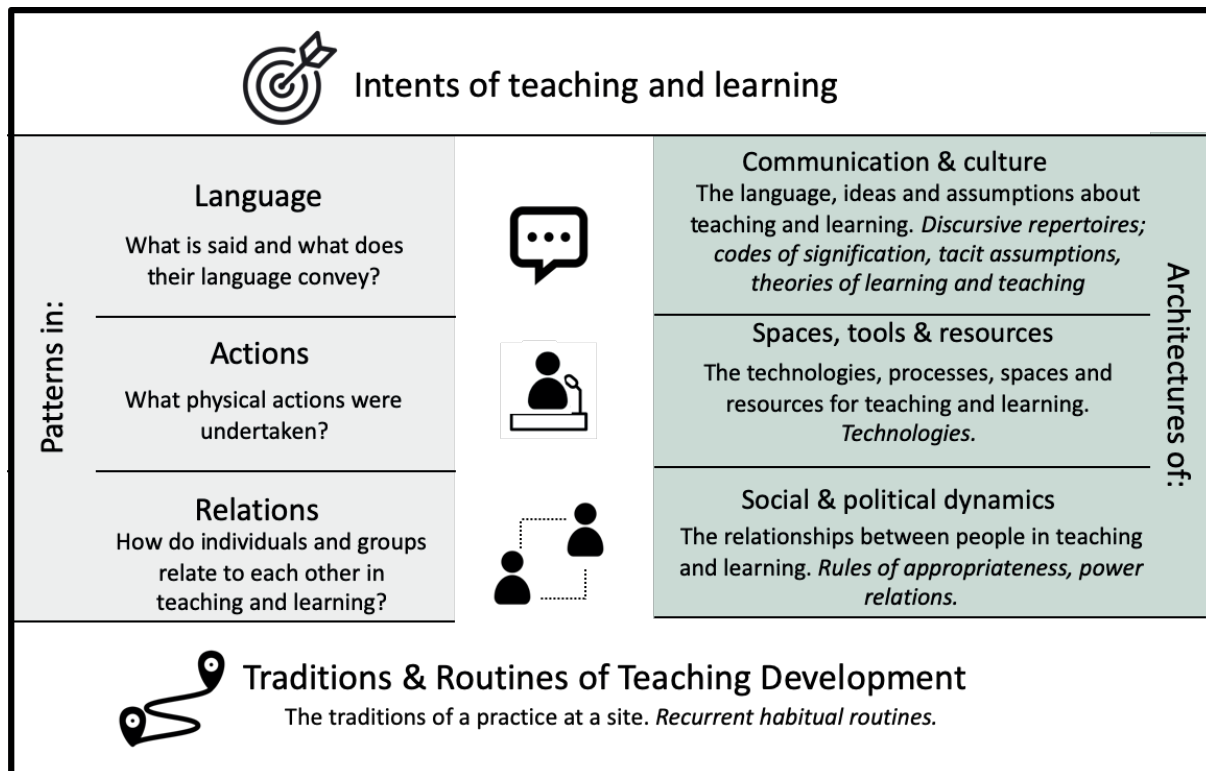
Intents of teaching and learning

Patterns in:

Language
What is said and what does their language convey?

Actions
What physical actions were undertaken?

Relations
How do individuals and groups relate to each other in teaching and learning?

Architectures of:

Communication & culture
The language, ideas and assumptions about teaching and learning. *Discursive repertoires; codes of signification, tacit assumptions, theories of learning and teaching*

Spaces, tools & resources
The technologies, processes, spaces and resources for teaching and learning. *Technologies.*

Social & political dynamics
The relationships between people in teaching and learning. *Rules of appropriateness, power relations.*

Traditions & Routines of Teaching Development
The traditions of a practice at a site. *Recurrent habitual routines.*